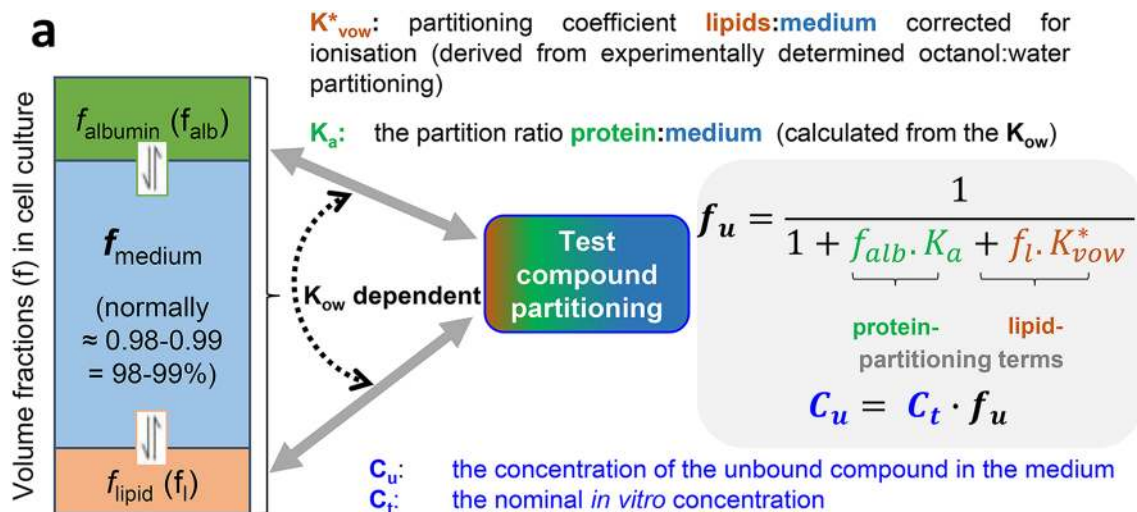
a

$K^*_{vow}$: partitioning coefficient lipids:medium corrected for ionisation (derived from experimentally determined octanol:water partitioning)

$K_a$: the partition ratio protein:medium (calculated from the $K_{ow}$)

Volume fractions (f) in cell culture

$f_{albumin}$ ($f_{alb}$)

$f_{medium}$

(normally ≈ 0.98-0.99 = 98-99%)

$f_{lipid}$ ($f_l$)

$K_{ow}$ dependent

Test compound partitioning

$f_u = \frac{1}{1 + f_{alb}.K_a + f_l.K^*_{vow}}$

protein- lipid-
partitioning terms

$C_u = C_t \cdot f_u$

$C_u$: the concentration of the unbound compound in the medium
$C_t$: the nominal in vitro concentration